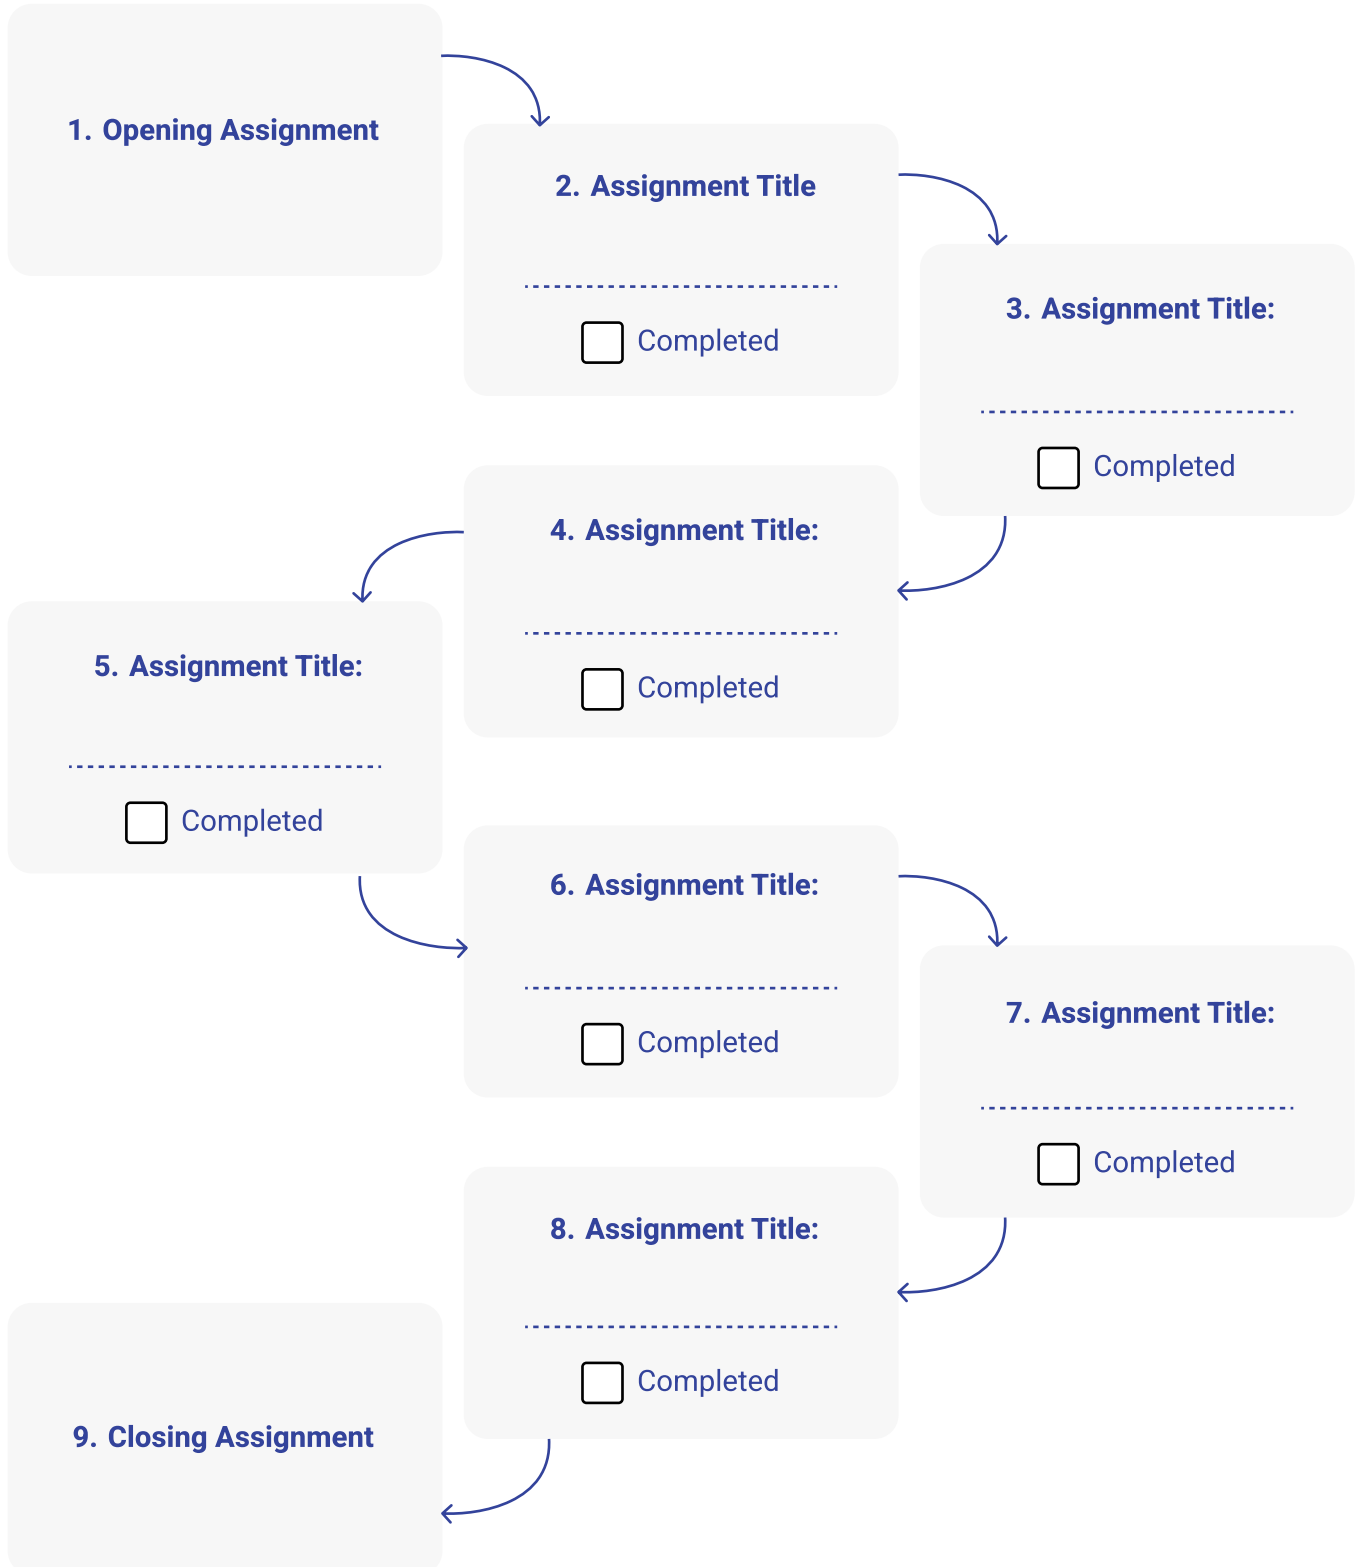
1. Opening Assignment

2. Assignment Title

Completed

3. Assignment Title:

Completed

4. Assignment Title:

Completed

5. Assignment Title:

Completed

6. Assignment Title:

Completed

7. Assignment Title:

Completed

8. Assignment Title:

Completed

9. Closing Assignment